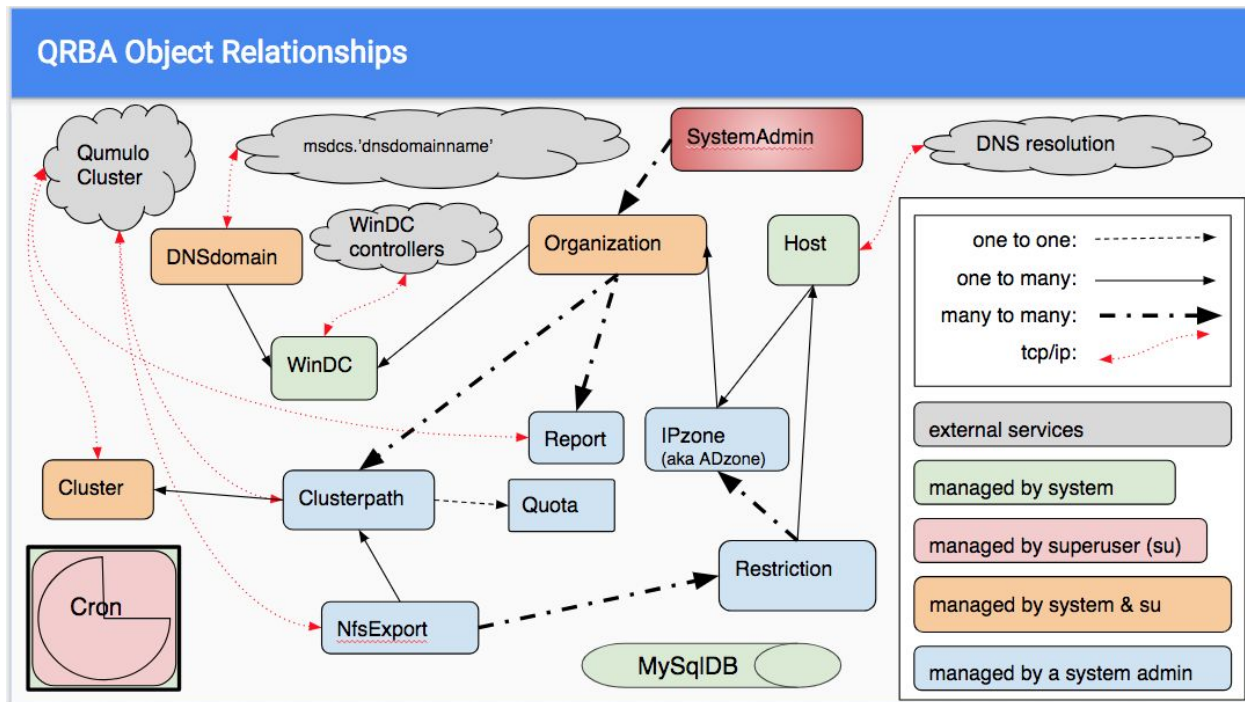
QRBA Object Relationships

Qumulo Cluster

msdcs.'dnsdomainname'

SystemAdmin

DNS resolution

WinDC controllers

DNSdomain

Organization

Host

one to one:

one to many:

many to many:

tcp/ip:

WinDC

Report

IPzone
(aka ADzone)

external services

Cluster

Clusterpath

Quota

managed by system

managed by superuser (su)

Restriction

Cron

managed by system & su

NfsExport

MySqlDB

managed by a system admin